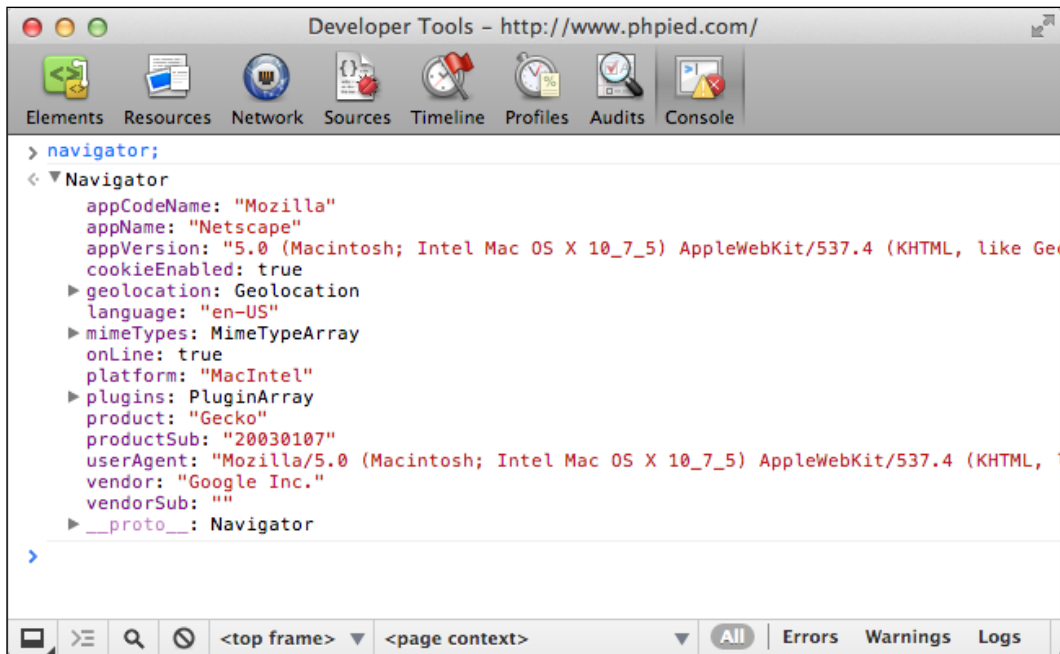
Developer Tools – http://www.phpied.com/

Elements Resources Network Sources Timeline Profiles Audits Console

navigator;

Navigator
appCodeName: "Mozilla"
appName: "Netscape"
appVersion: "5.0 (Macintosh; Intel Mac OS X 10_7_5) AppleWebKit/537.4 (KHTML, like Ge
cookieEnabled: true
geolocation: Geolocation
language: "en-US"
mimeTypes: MimeTypeArray
onLine: true
platform: "MacIntel"
plugins: PluginArray
product: "Gecko"
productSub: "20030107"
userAgent: "Mozilla/5.0 (Macintosh; Intel Mac OS X 10_7_5) AppleWebKit/537.4 (KHTML,
vendor: "Google Inc."
vendorSub: ""
__proto__: Navigator

<top frame> <page context> All Errors Warnings Logs